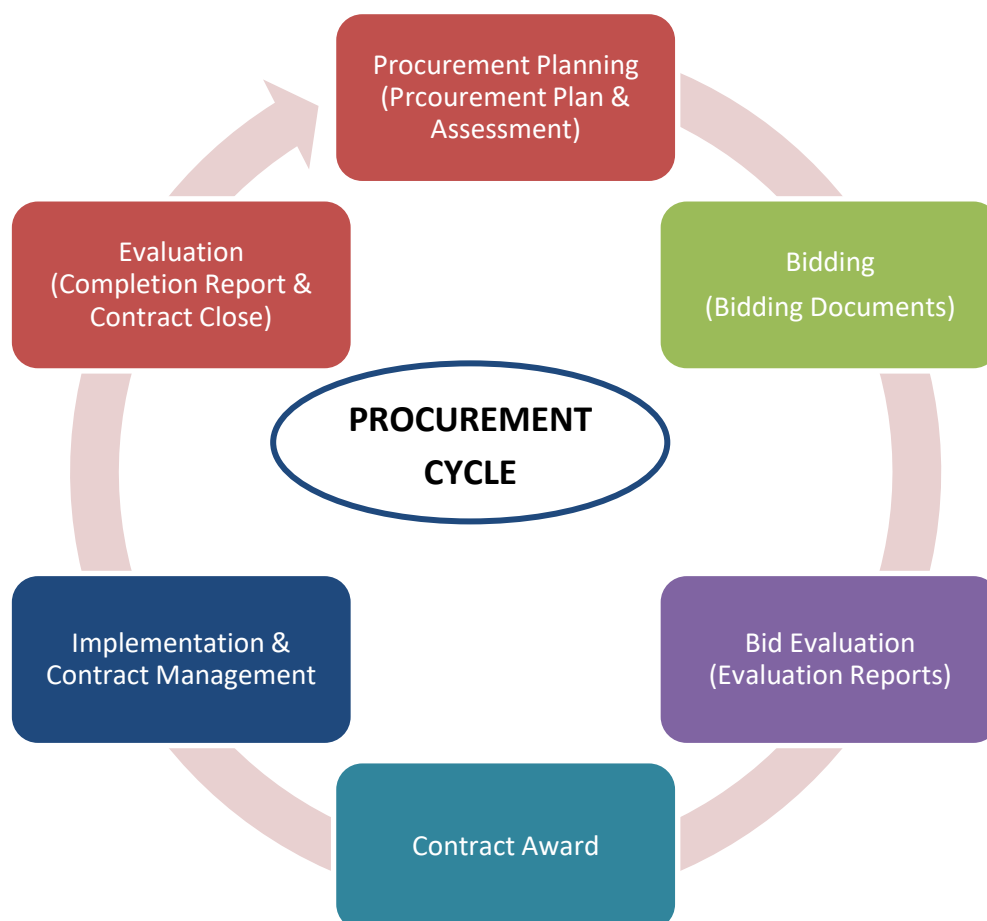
Procurement Planning (Prcourement Plan & Assessment)

Bidding
(Bidding Documents)

Bid Evaluation (Evaluation Reports)

Contract Award

Implementation & Contract Management

Evaluation (Completion Report & Contract Close)

PROCUREMENT CYCLE